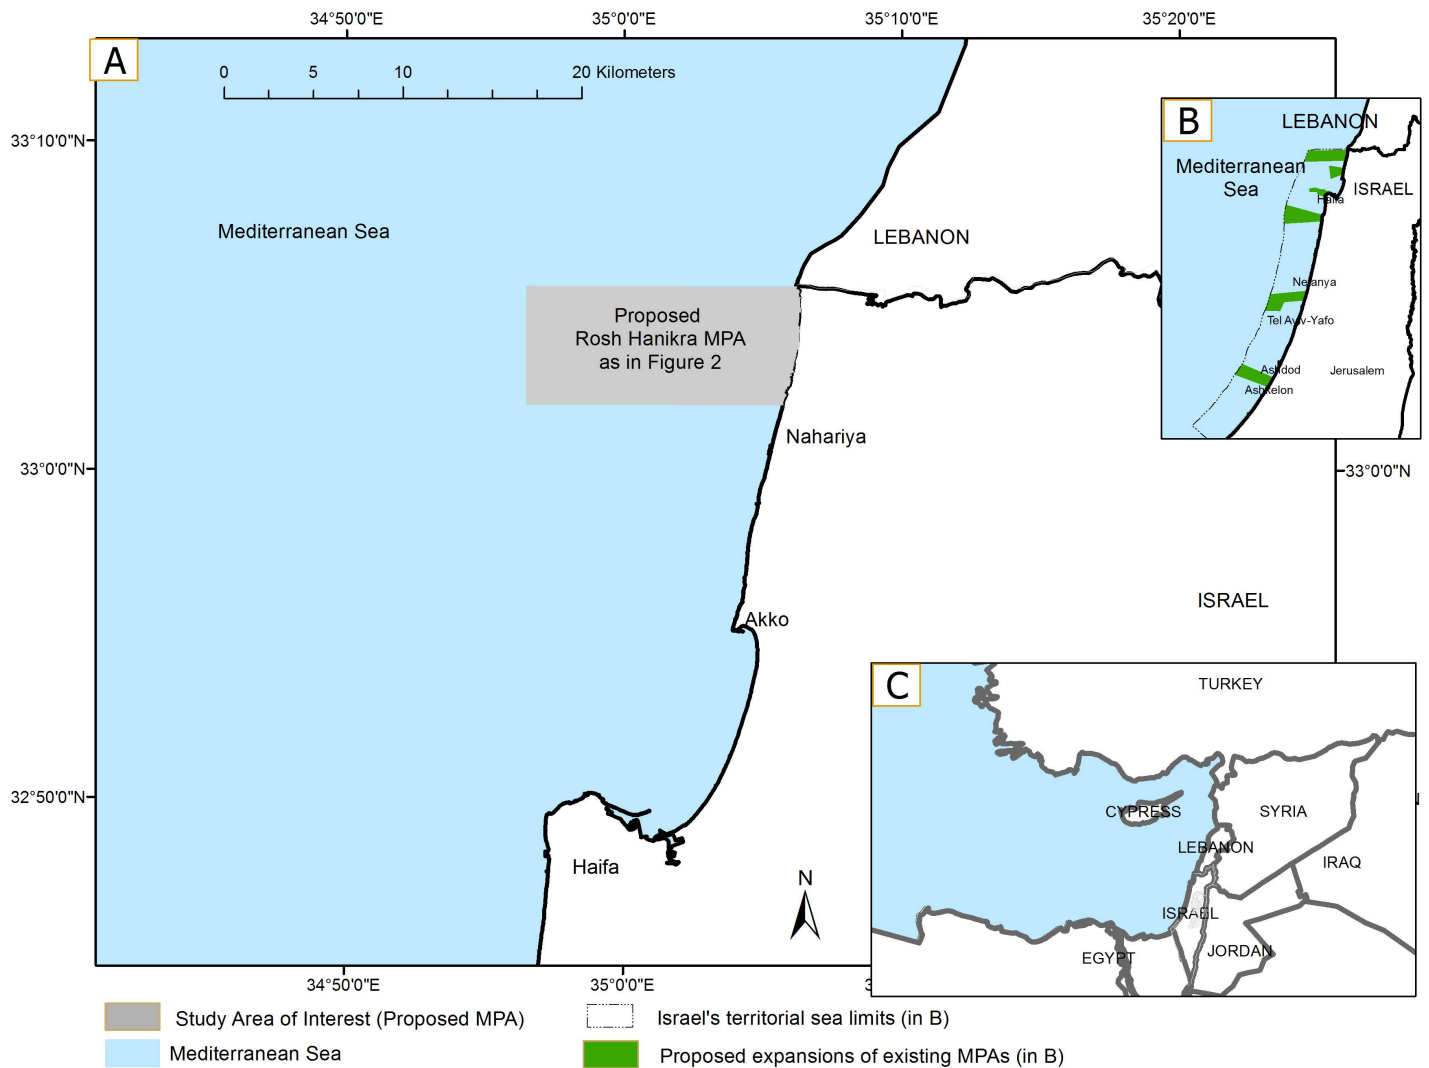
34°50'0"E
35°0'0"E
35°10'0"E
35°20'0"E

A

0 5 10 20 Kilometers

33°10'0"N

Mediterranean Sea

LEBANON

Proposed Rosh Hanikra MPA as in Figure 2

Nahariya

33°0'0"N

Akko

ISRAEL

32°50'0"N

Haifa

N

B

LEBANON

Mediterranean Sea

ISRAEL

Haifa

Netanya

Tel Aviv-Yafo

Ashdod

Ashkelon

Jerusalem

33°0'0"N

C

TURKEY

CYPRESS

SYRIA

LEBANON

IRAQ

ISRAEL

JORDAN

EGYPT

34°50'0"E
35°0'0"E

Study Area of Interest (Proposed MPA)
Mediterranean Sea
Israel's territorial sea limits (in B)
Proposed expansions of existing MPAs (in B)